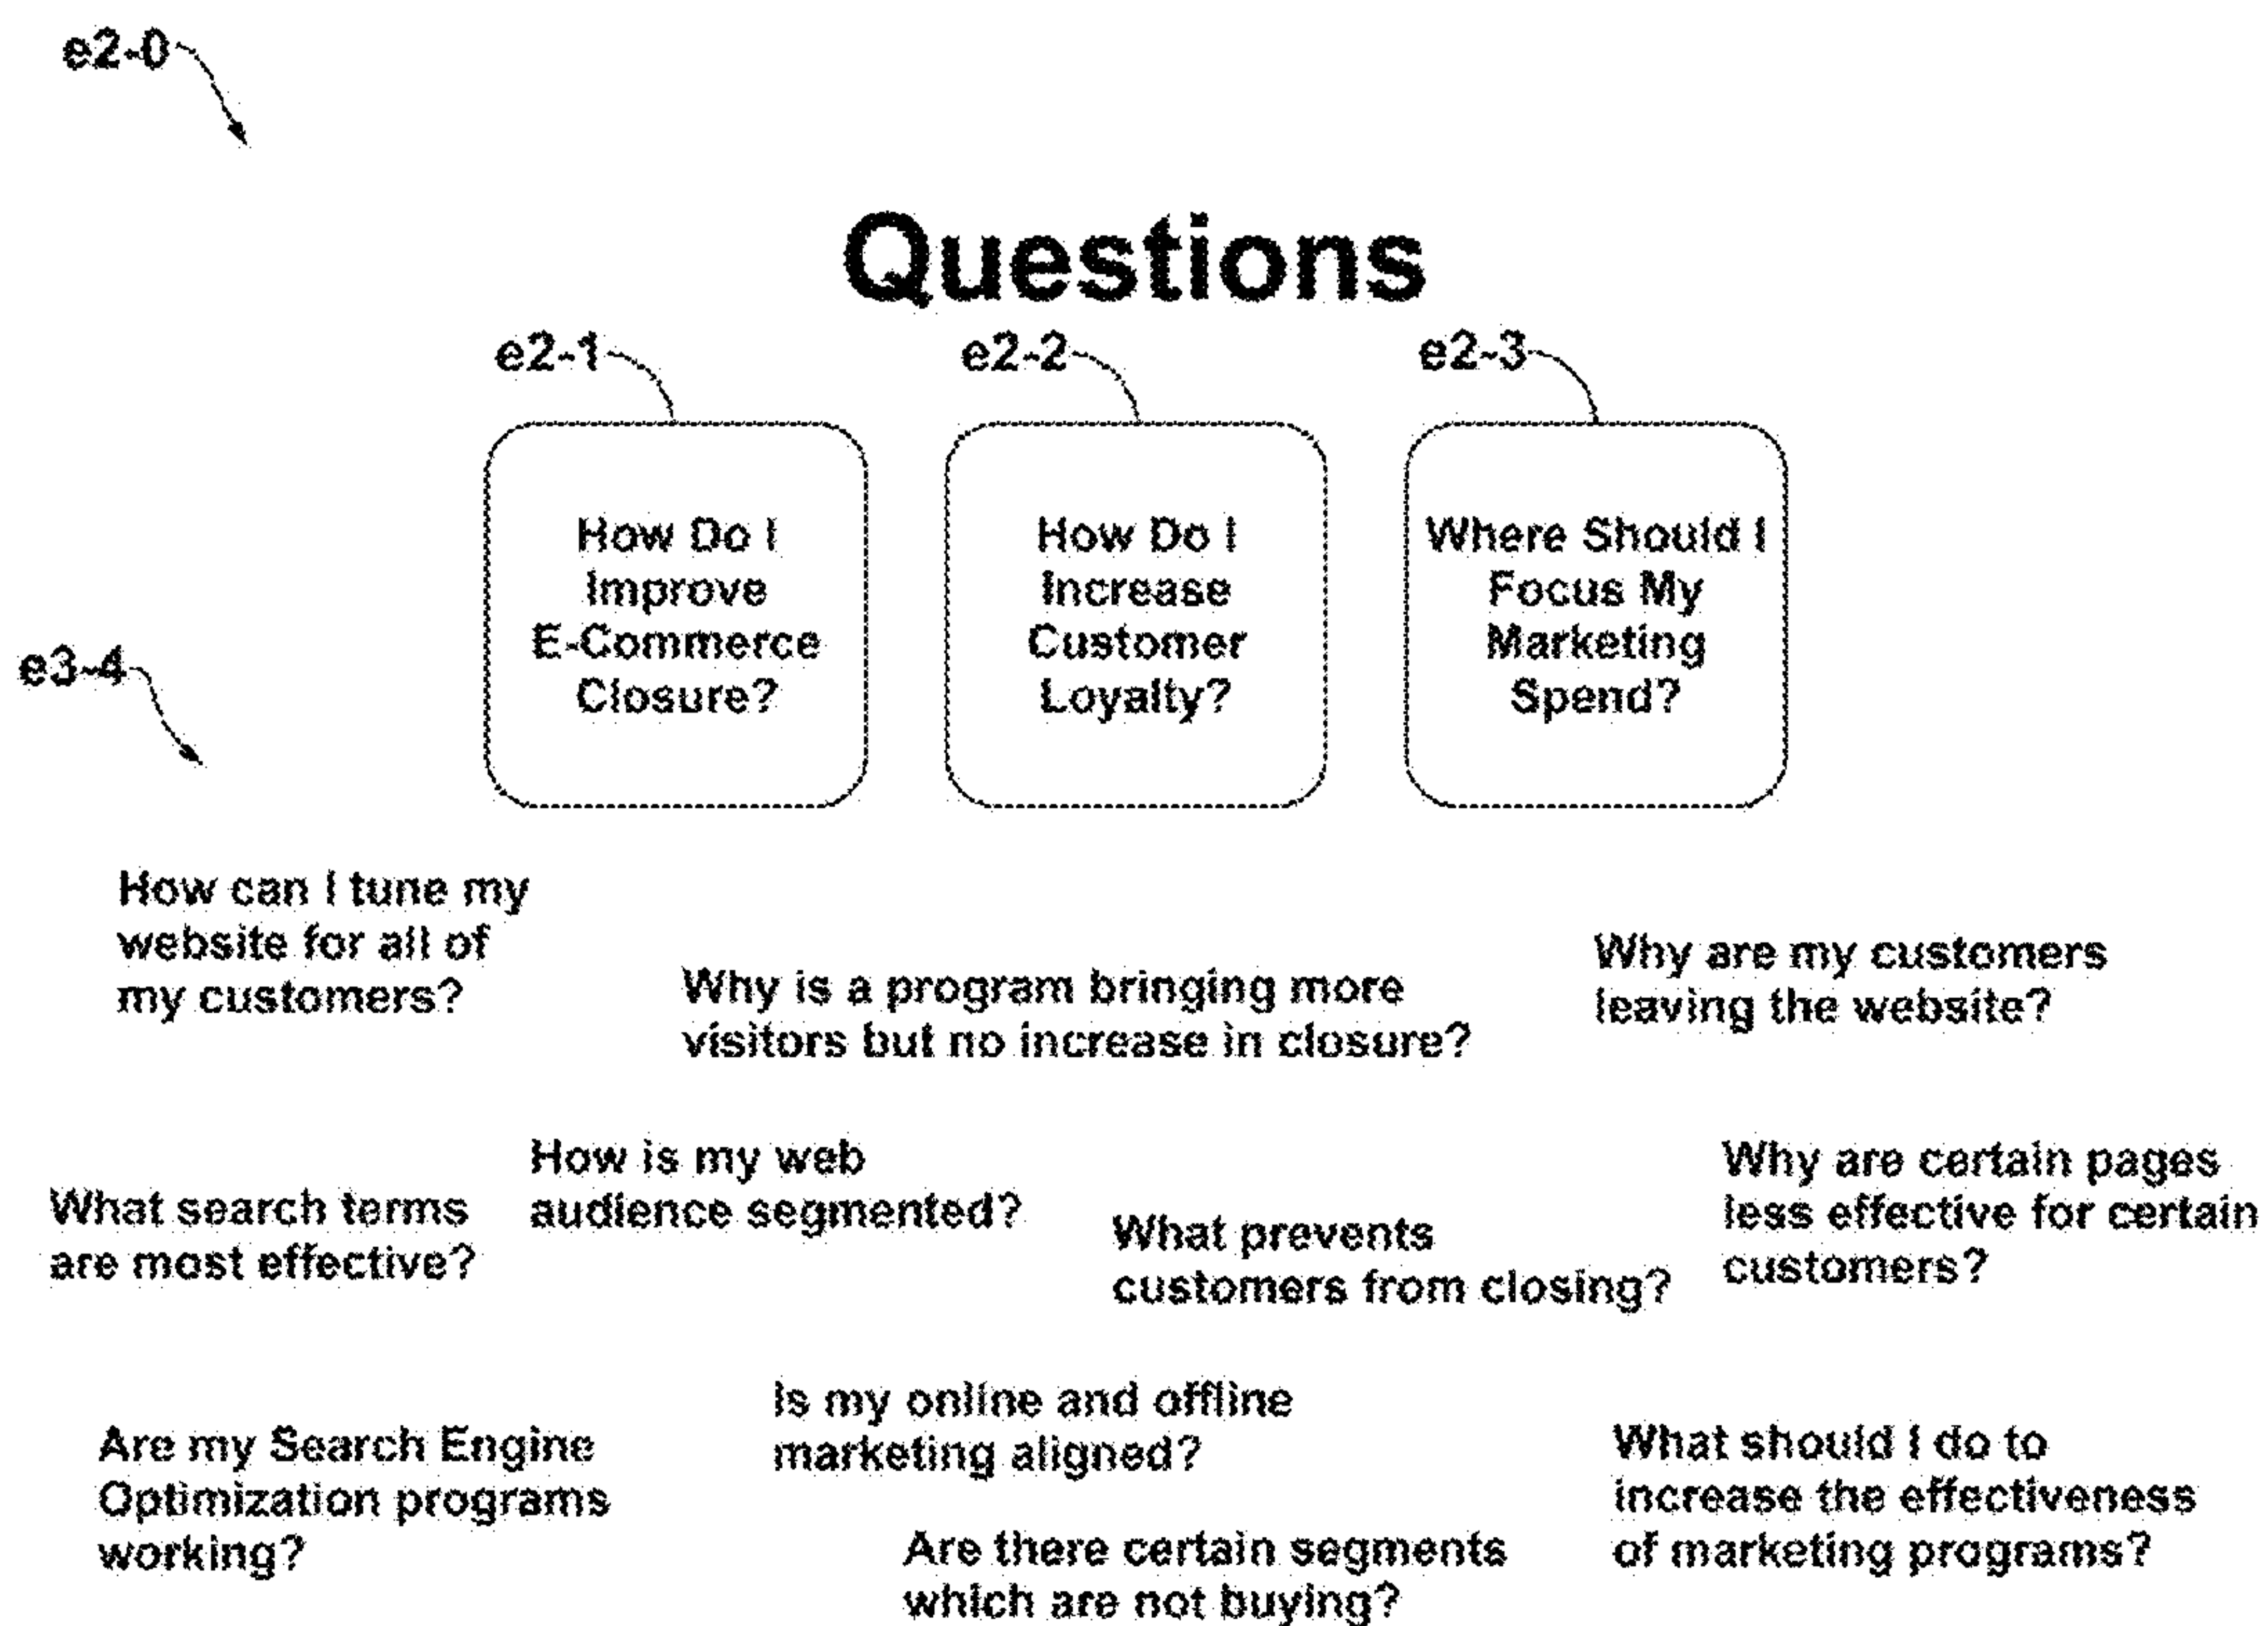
e2-0

Questions

e2-1

e2-2

e2-3

How Do I Improve E-Commerce Closure?

How Do I Increase Customer Loyalty?

Where Should I Focus My Marketing Spend?

e3-4

How can I tune my website for all of my customers?

Why is a program bringing more visitors but no increase in closure?

Why are my customers leaving the website?

How is my web audience segmented?

What search terms are most effective?

What prevents customers from closing?

Why are certain pages less effective for certain customers?

Is my online and offline marketing aligned?

Are my Search Engine Optimization programs working?

What should I do to increase the effectiveness of marketing programs?

Are there certain segments which are not buying?